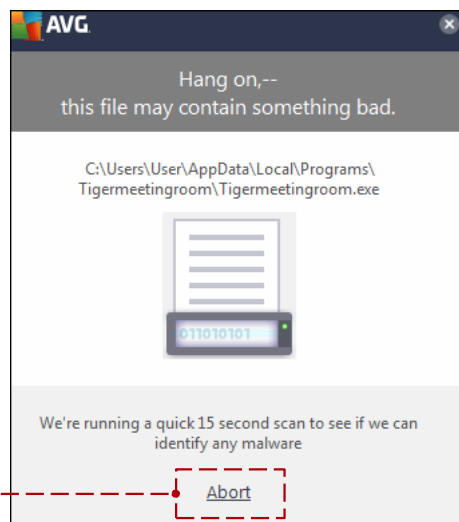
AVG

Hang on,--
this file may contain something bad.

C:\Users\User\AppData\Local\Programs\Tigermeetingroom\Tigermeetingroom.exe

011010101

We're running a quick 15 second scan to see if we can identify any malware

Abort